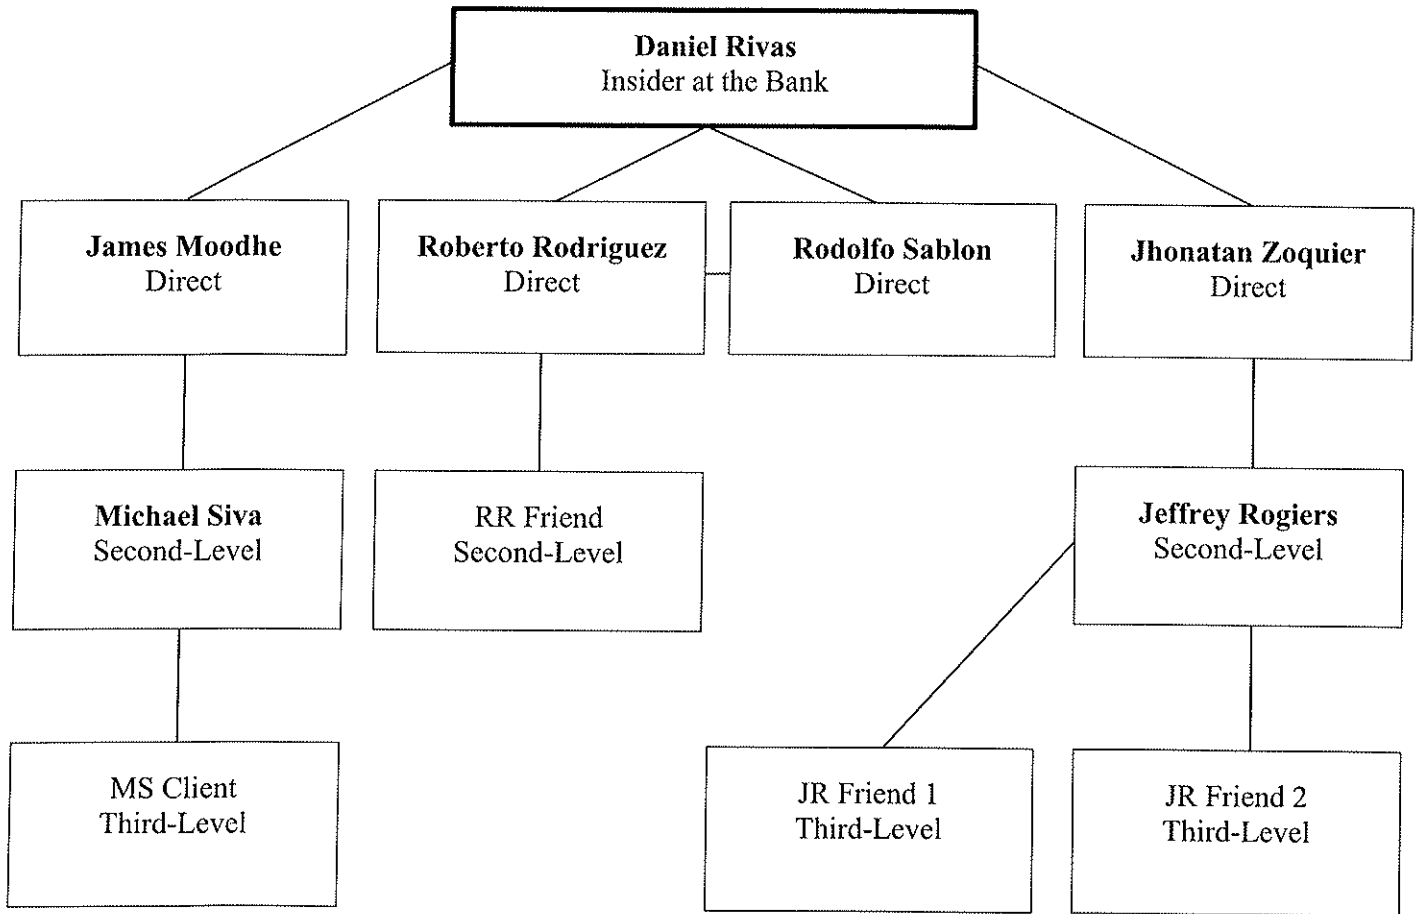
Daniel Rivas
Insider at the Bank

James Moodhe
Direct

Roberto Rodriguez
Direct

Rodolfo Sablon
Direct

Jhonatan Zoquier
Direct

Michael Siva
Second-Level

RR Friend
Second-Level

Jeffrey Rogiers
Second-Level

MS Client
Third-Level

JR Friend 1
Third-Level

JR Friend 2
Third-Level